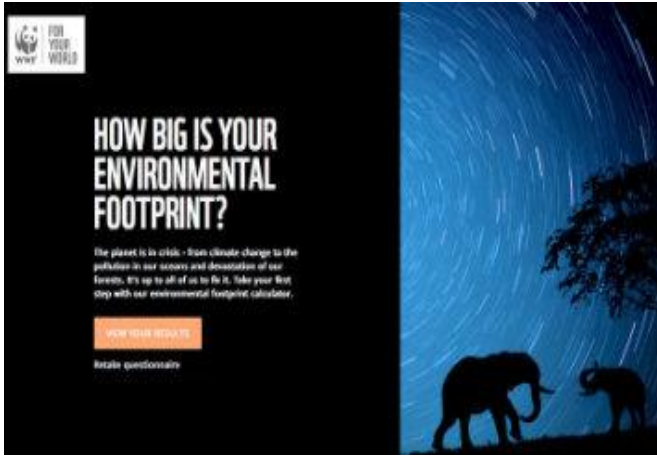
WWF FOR YOUR WORLD

HOW BIG IS YOUR ENVIRONMENTAL FOOTPRINT?

The planet is in crisis - from climate change to the pollution in our oceans and devastation of our forests. It's up to all of us to fix it. Take your first step with our environmental footprint calculator.

VIEW YOUR RESULTS

Retake questionnaire